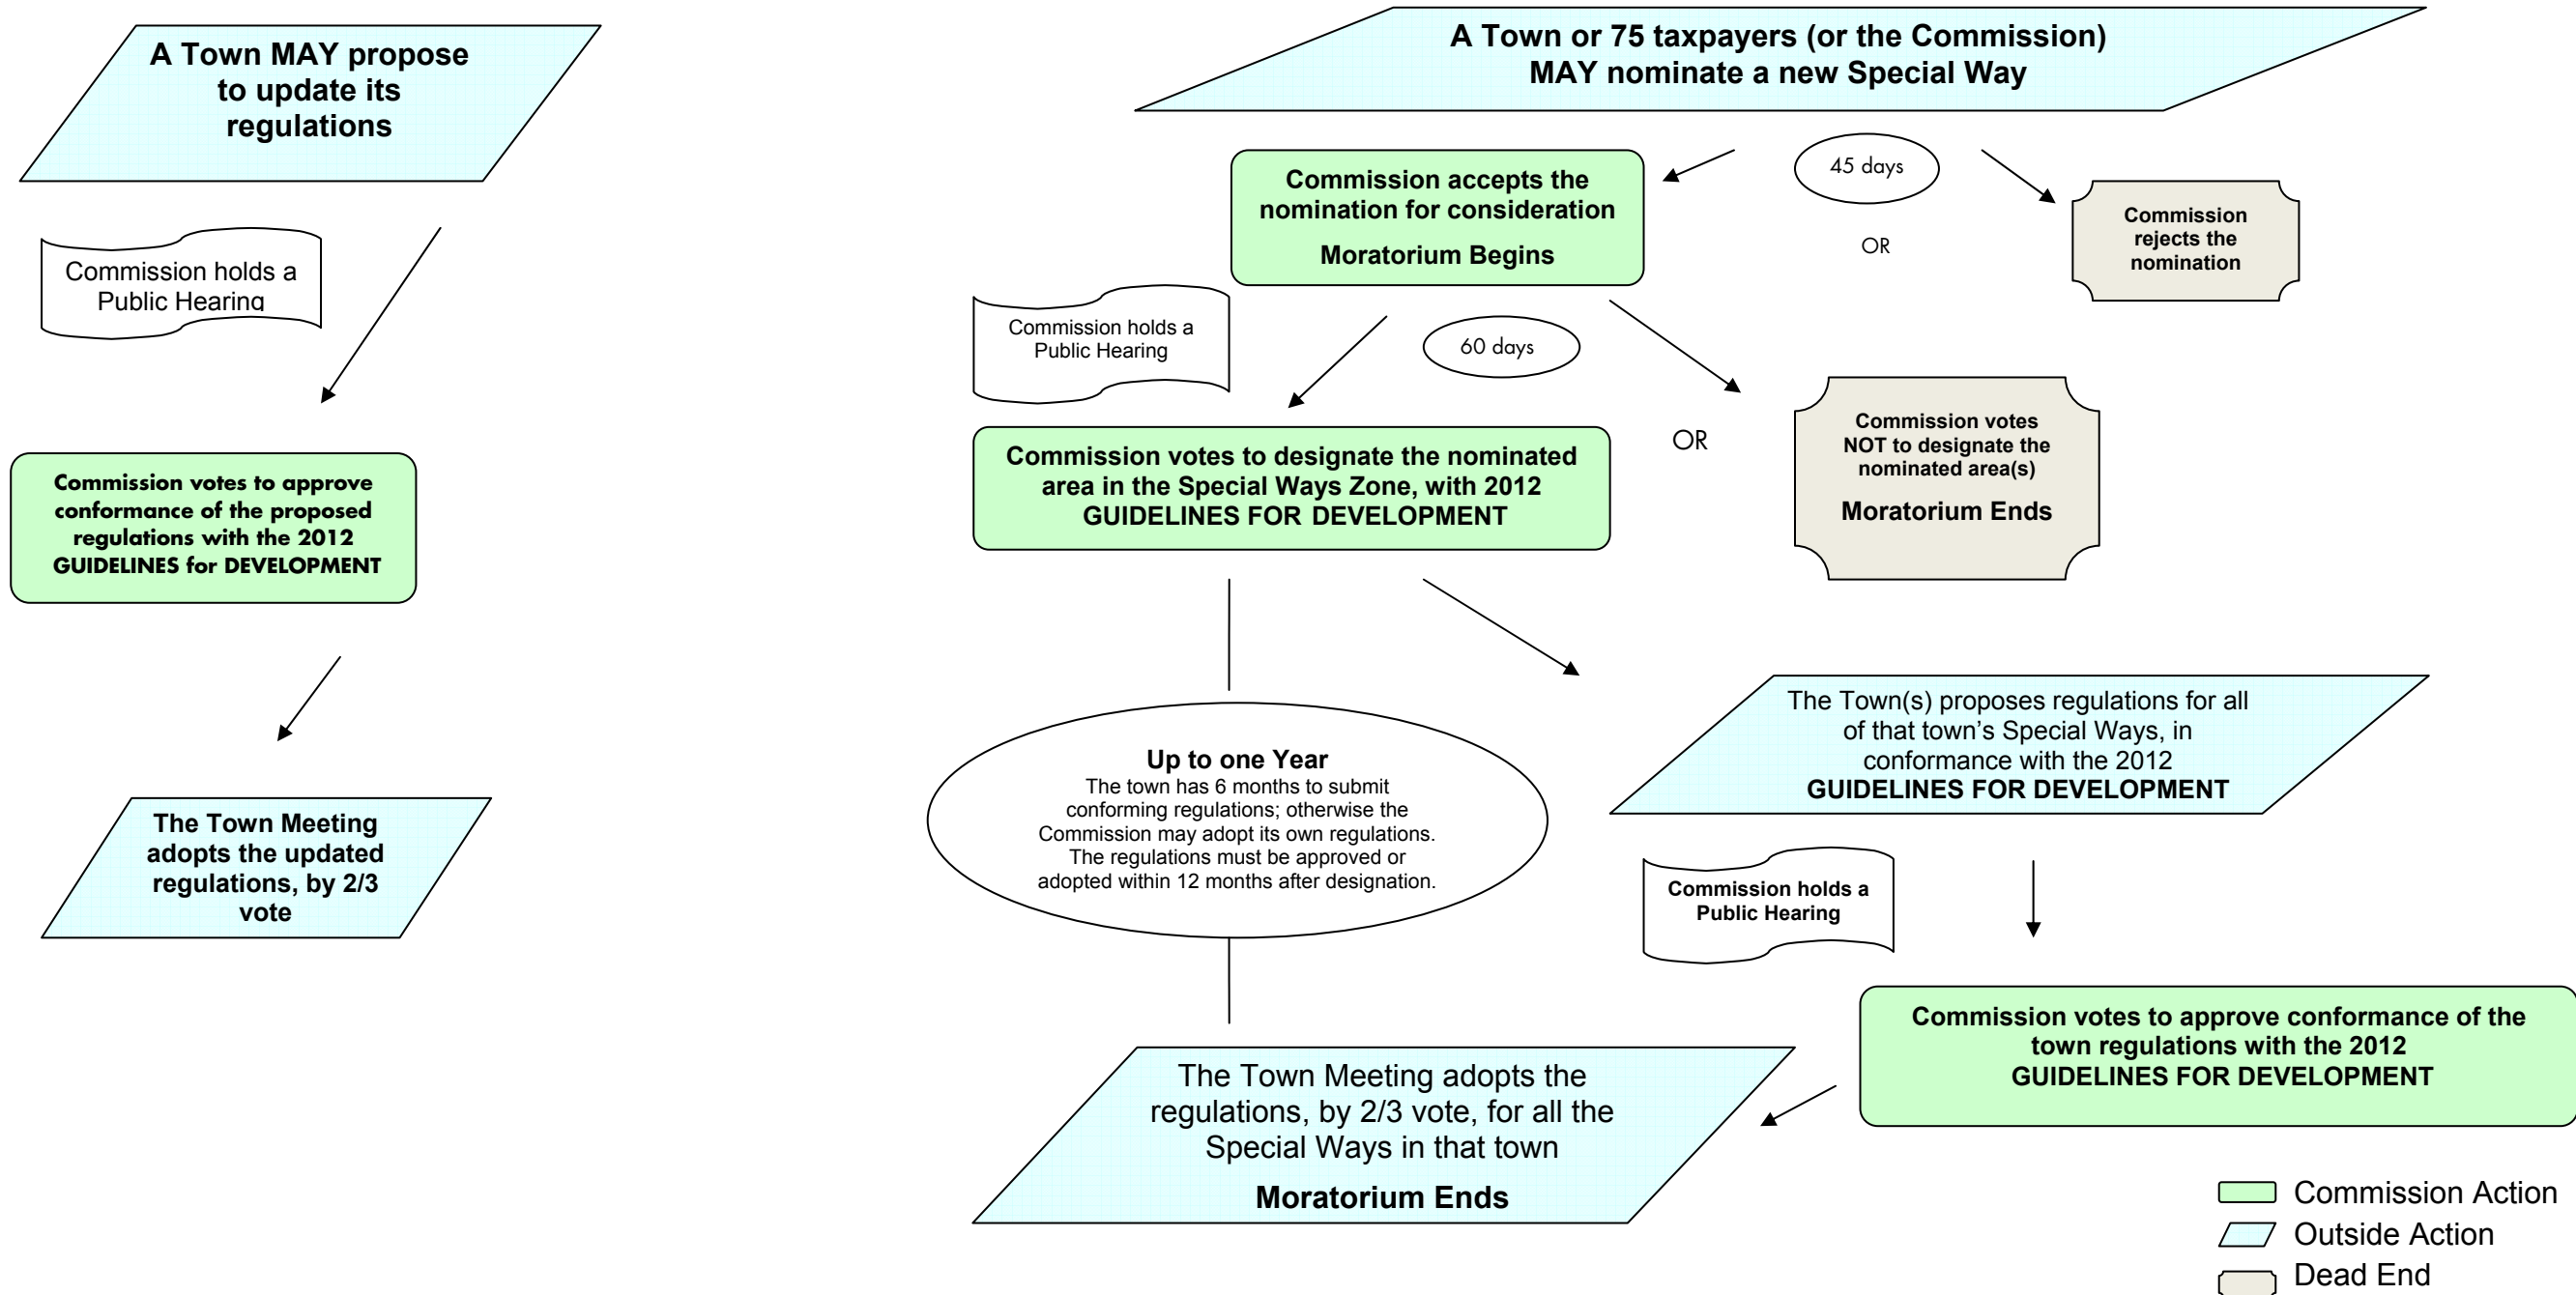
A Town MAY propose to update its regulations

Commission holds a Public Hearing

Commission votes to approve conformance of the proposed regulations with the 2012 GUIDELINES for DEVELOPMENT

The Town Meeting adopts the updated regulations, by 2/3 vote

A Town or 75 taxpayers (or the Commission) MAY nominate a new Special Way

45 days

OR

Commission accepts the nomination for consideration

Moratorium Begins

Commission rejects the nomination

Commission holds a Public Hearing

60 days

OR

Commission votes to designate the nominated area in the Special Ways Zone, with 2012 GUIDELINES FOR DEVELOPMENT

Commission votes NOT to designate the nominated area(s)

Moratorium Ends

Up to one Year
The town has 6 months to submit conforming regulations; otherwise the Commission may adopt its own regulations. The regulations must be approved or adopted within 12 months after designation.

The Town(s) proposes regulations for all of that town's Special Ways, in conformance with the 2012 GUIDELINES FOR DEVELOPMENT

Commission holds a Public Hearing

Commission votes to approve conformance of the town regulations with the 2012 GUIDELINES FOR DEVELOPMENT

The Town Meeting adopts the regulations, by 2/3 vote, for all the Special Ways in that town

Moratorium Ends

Commission Action
Outside Action
Dead End